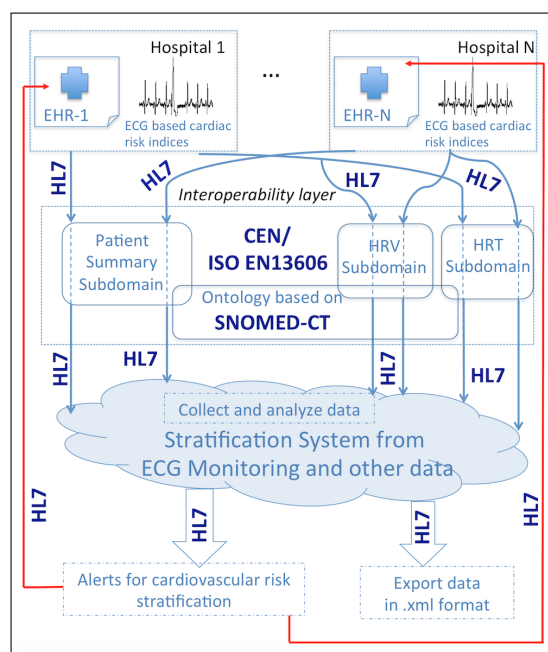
Hospital 1

EHR-1

ECG based cardiac risk indices

...

Hospital N

EHR-N

ECG based cardiac risk indices

HL7

HL7

HL7

HL7

Interoperability layer

Patient Summary Subdomain

CEN/ ISO EN13606

HRV Subdomain

HRT Subdomain

Ontology based on SNOMED-CT

HL7

HL7

HL7

HL7

Collect and analyze data

Stratification System from ECG Monitoring and other data

HL7

HL7

HL7

HL7

Alerts for cardiovascular risk stratification

Export data in .xml format